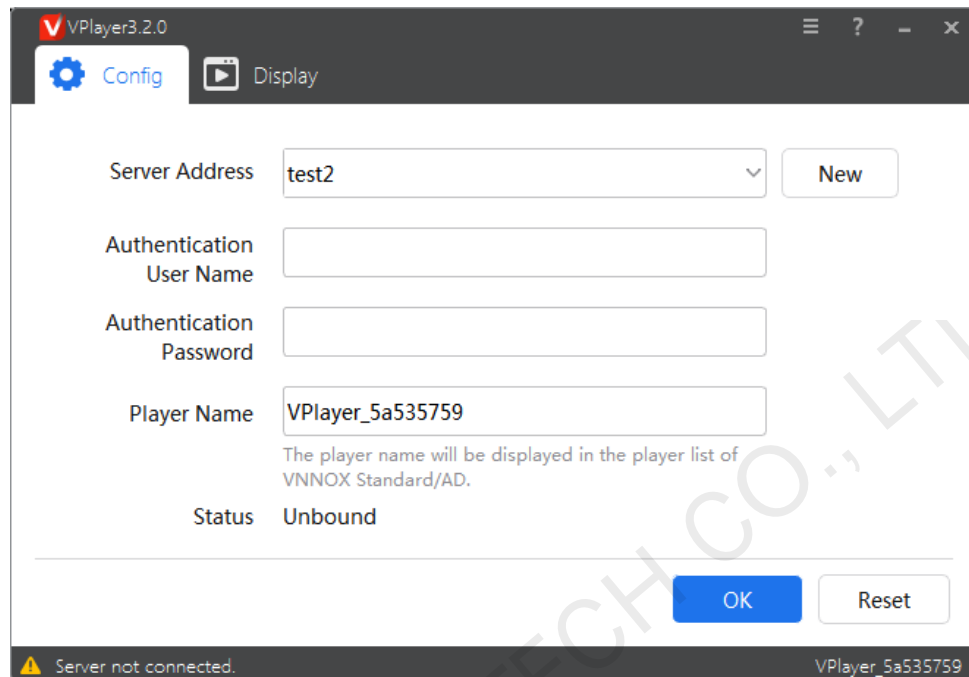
VPlayer3.2.0

Config

Display

Server Address

test2

New

Authentication User Name

Authentication Password

Player Name

VPlayer_5a535759

The player name will be displayed in the player list of VNNOX Standard/AD.

Status

Unbound

OK

Reset

ECH CO., LT

Server not connected.

VPlayer_5a535759